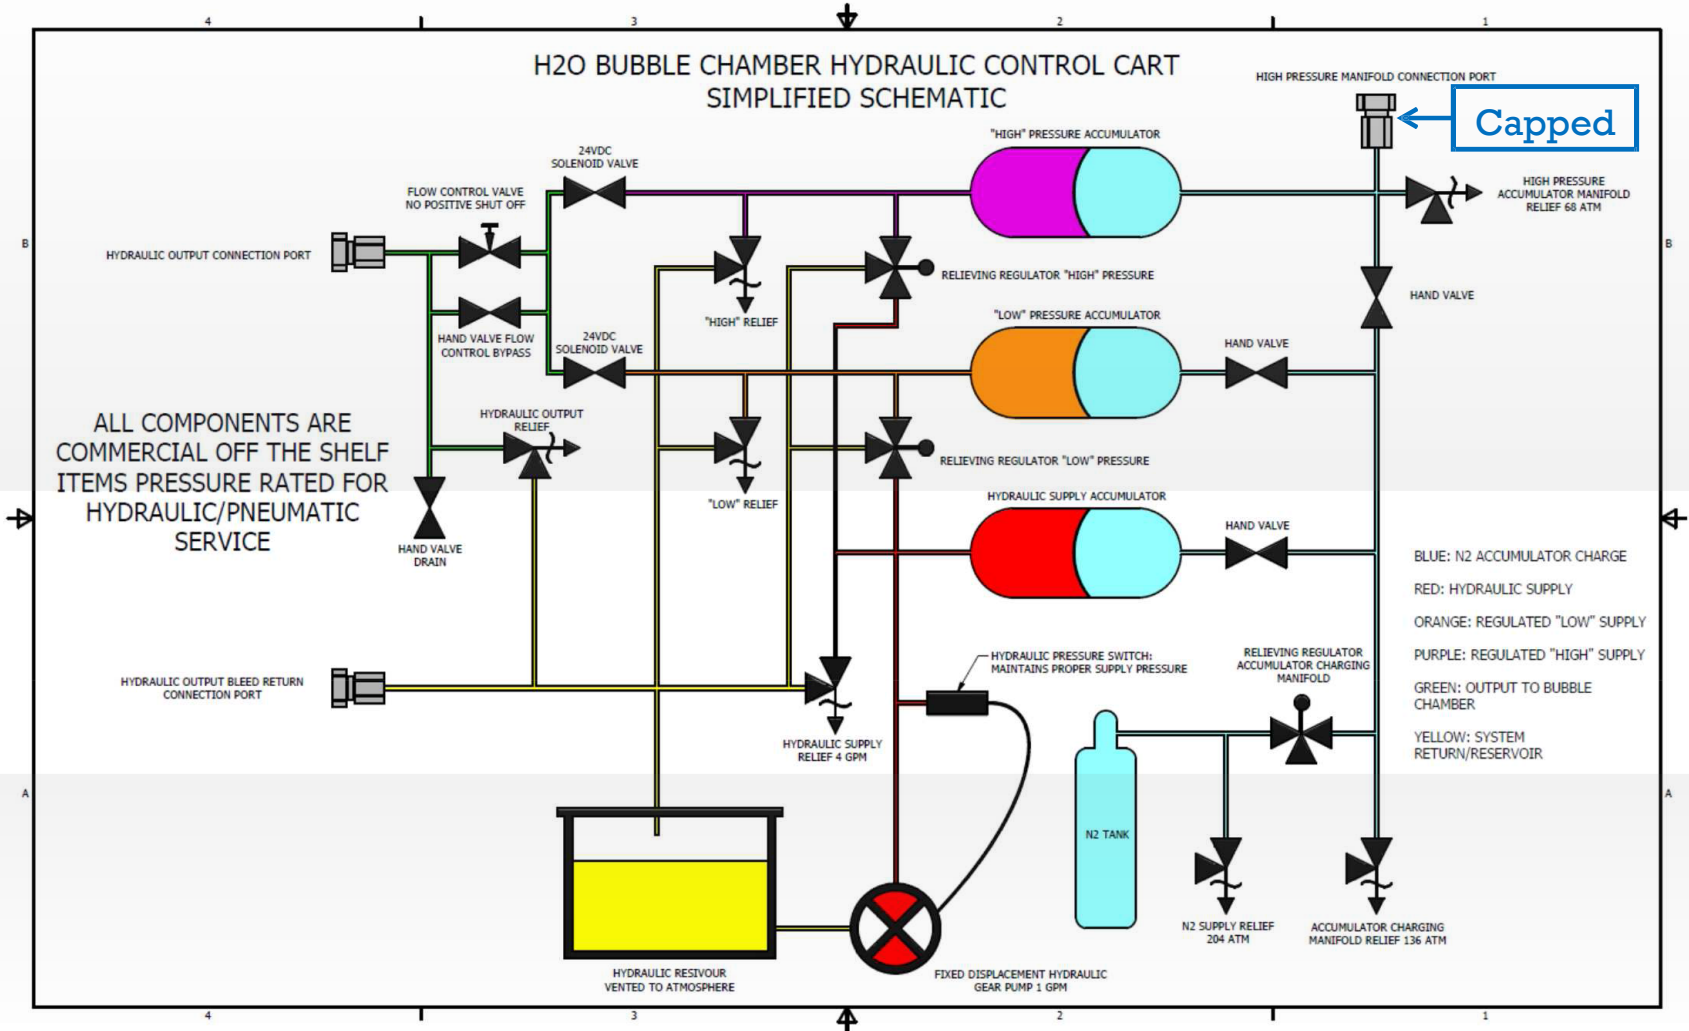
4 3 2 1

H2O BUBBLE CHAMBER HYDRAULIC CONTROL CART
SIMPLIFIED SCHEMATIC

HIGH PRESSURE MANIFOLD CONNECTION PORT

Capped

"HIGH" PRESSURE ACCUMULATOR

24VDC SOLENOID VALVE

FLOW CONTROL VALVE NO POSITIVE SHUT OFF

HIGH PRESSURE ACCUMULATOR MANIFOLD RELIEF 68 ATM

B

HYDRAULIC OUTPUT CONNECTION PORT

RELIEVING REGULATOR "HIGH" PRESSURE

HAND VALVE

"HIGH" RELIEF

HAND VALVE FLOW CONTROL BYPASS

24VDC SOLENOID VALVE

"LOW" PRESSURE ACCUMULATOR

HAND VALVE

HYDRAULIC OUTPUT RELIEF

ALL COMPONENTS ARE COMMERCIAL OFF THE SHELF ITEMS PRESSURE RATED FOR HYDRAULIC/PNEUMATIC SERVICE

RELIEVING REGULATOR "LOW" PRESSURE

"LOW" RELIEF

HYDRAULIC SUPPLY ACCUMULATOR

HAND VALVE DRAIN

HAND VALVE

BLUE: N2 ACCUMULATOR CHARGE

RED: HYDRAULIC SUPPLY

ORANGE: REGULATED "LOW" SUPPLY

PURPLE: REGULATED "HIGH" SUPPLY

GREEN: OUTPUT TO BUBBLE CHAMBER

YELLOW: SYSTEM RETURN/RESERVOIR

HYDRAULIC PRESSURE SWITCH: MAINTAINS PROPER SUPPLY PRESSURE

RELIEVING REGULATOR ACCUMULATOR CHARGING MANIFOLD

HYDRAULIC OUTPUT BLEED RETURN CONNECTION PORT

HYDRAULIC SUPPLY RELIEF 4 GPM

A

N2 TANK

N2 SUPPLY RELIEF 204 ATM

ACCUMULATOR CHARGING MANIFOLD RELIEF 136 ATM

HYDRAULIC RESIVOUR VENTED TO ATMOSPHERE

FIXED DISPLACEMENT HYDRAULIC GEAR PUMP 1 GPM

4 3 2 1